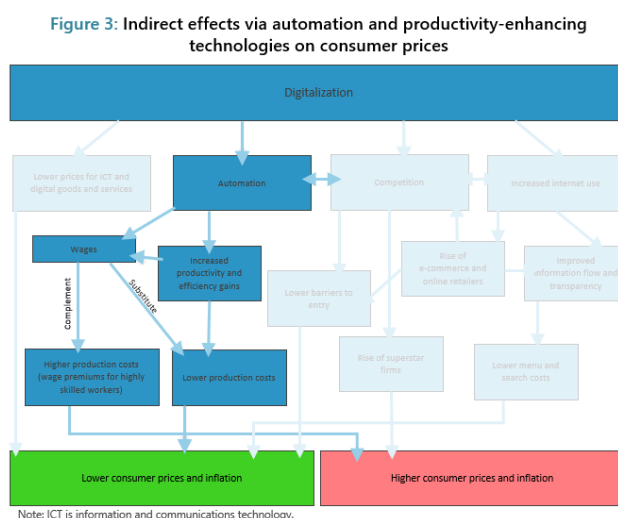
Figure 3: Indirect effects via automation and productivity-enhancing technologies on consumer prices

Digitalization

Lower prices for ICT and digital goods and services

Automation

Competition

Increased internet use

Wages

Increased productivity and efficiency gains

Rise of e-commerce and online retailers

Improved information flow and transparency

Lower barriers to entry

Complement

Substitute

Higher production costs (wage premiums for highly skilled workers)

Lower production costs

Rise of superstar firms

Lower menu and search costs

Lower consumer prices and inflation

Higher consumer prices and inflation

Note: ICT is information and communications technology.